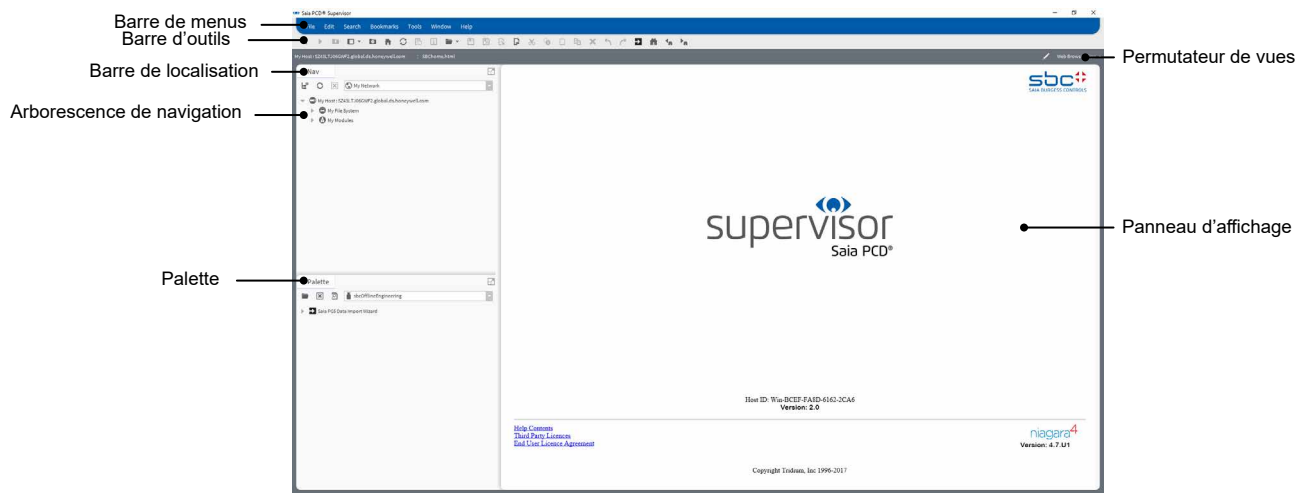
Barre de menus
Barre d'outils
Barre de localisation
Arborescence de navigation
Palette
Permutateur de vues
Panneau d'affichage

Saia PCD® Supervisor
File Edit Search Bookmarks Tools Window Help
My Host : SZ45LT-06GMP2.global.ds.honeywell.com : SBChome.html
Web Browser
Nav
My Network
My Host : SZ45LT-06GMP2.global.ds.honeywell.com
My File System
My Modules
Palette
sbcOfflineEngineering
Saia PG5 Data Import Wizard

sbc
SAIA BURGESS CONTROLS

supervisor
Saia PCD®

Host ID: Win-BCEF-FA8D-6162-2CA6
Version: 2.0

Help Contents
Third Party Licences
End User Licence Agreement

niagara4
Version: 4.7.U1

Copyright Tridium, Inc 1996-2017